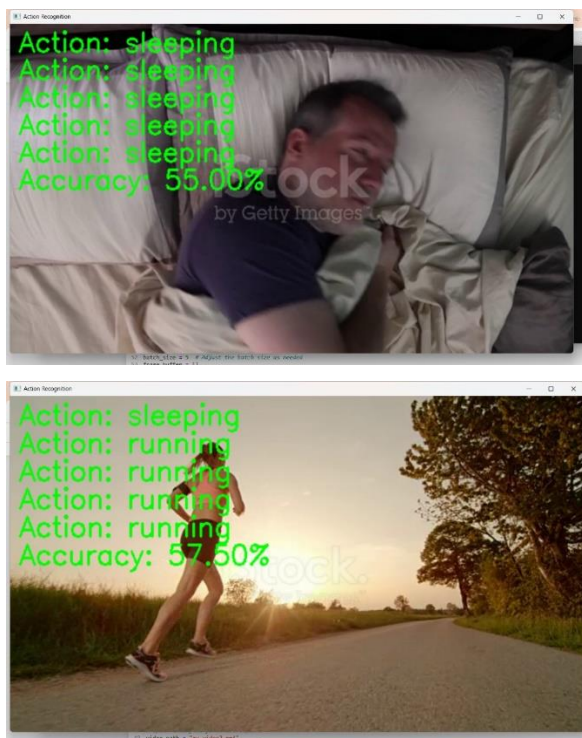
Action Recognition

Action: sleeping
Action: sleeping
Action: sleeping
Action: sleeping
Action: sleeping
Accuracy: 55.00%

iStock
by Getty Images

batch_size = 5 # Adjust the batch size as needed
frame_buffer = []

Action Recognition

Action: sleeping
Action: running
Action: running
Action: running
Action: running
Accuracy: 57.50%

iStock

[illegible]